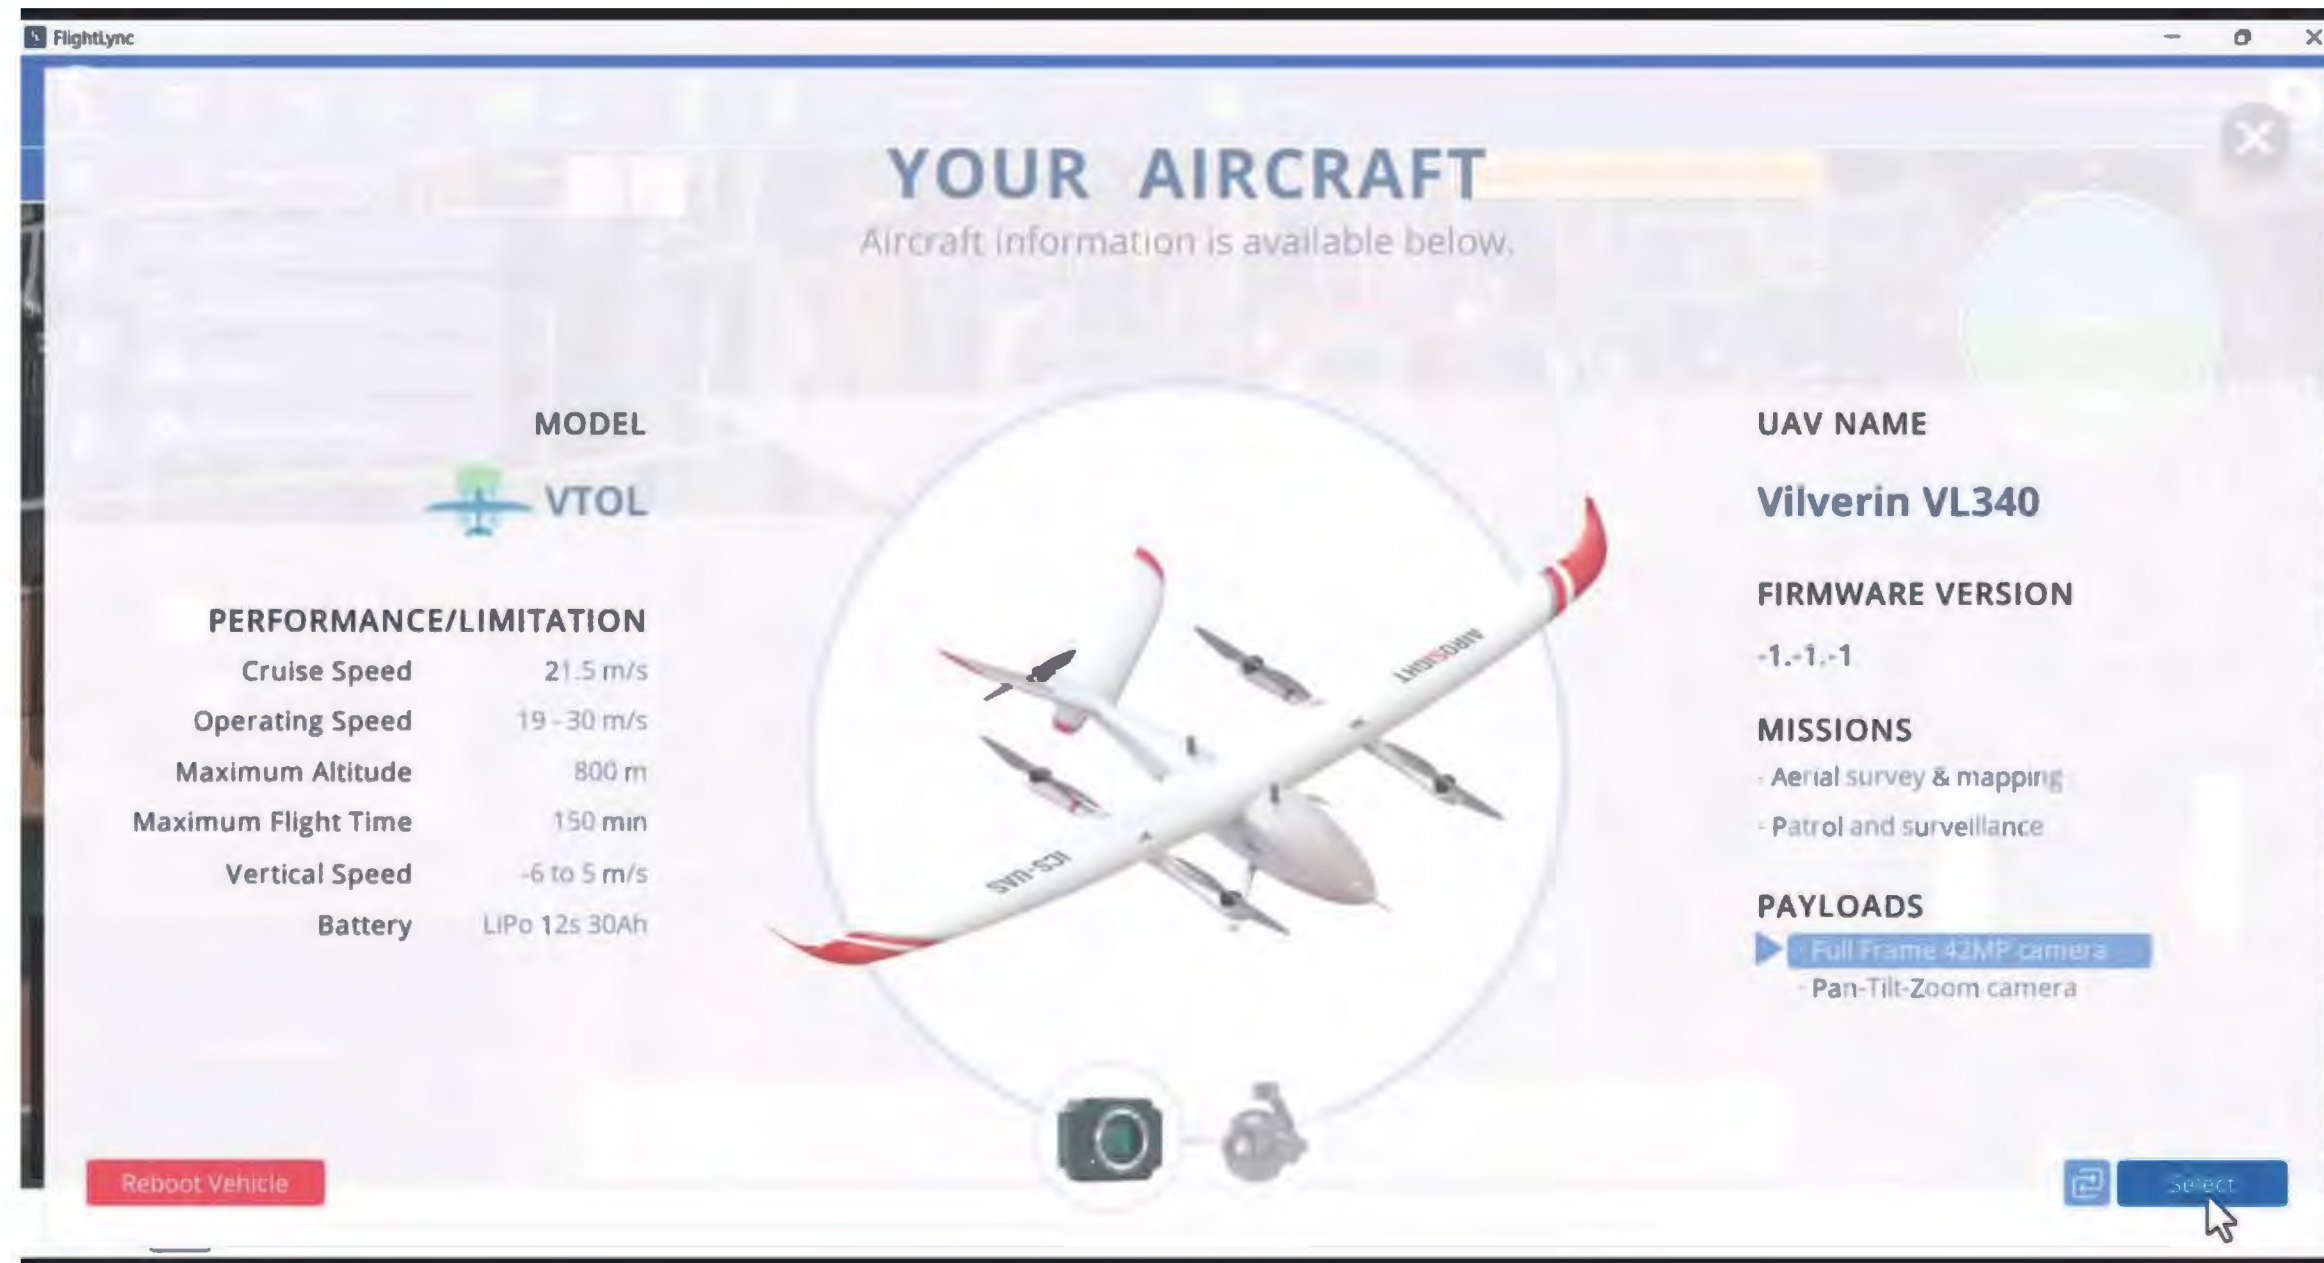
FlightLync

YOUR AIRCRAFT
Aircraft information is available below.

MODEL
VTOL

PERFORMANCE/LIMITATION

| | |
|---|---|
| Cruise Speed | 21.5 m/s |
| Operating Speed | 19 - 30 m/s |
| Maximum Altitude | 800 m |
| Maximum Flight Time | 150 min |
| Vertical Speed | -6 to 5 m/s |
| Battery | LiPo 12s 30Ah |

AIRBOTIGHT
ICS-UAS

UAV NAME
Vilverin VL340

FIRMWARE VERSION
-1.-1.-1

MISSIONS
- Aerial survey & mapping
- Patrol and surveillance

PAYLOADS
- Full Frame 42MP camera
- Pan-Tilt-Zoom camera

Reboot Vehicle

Select